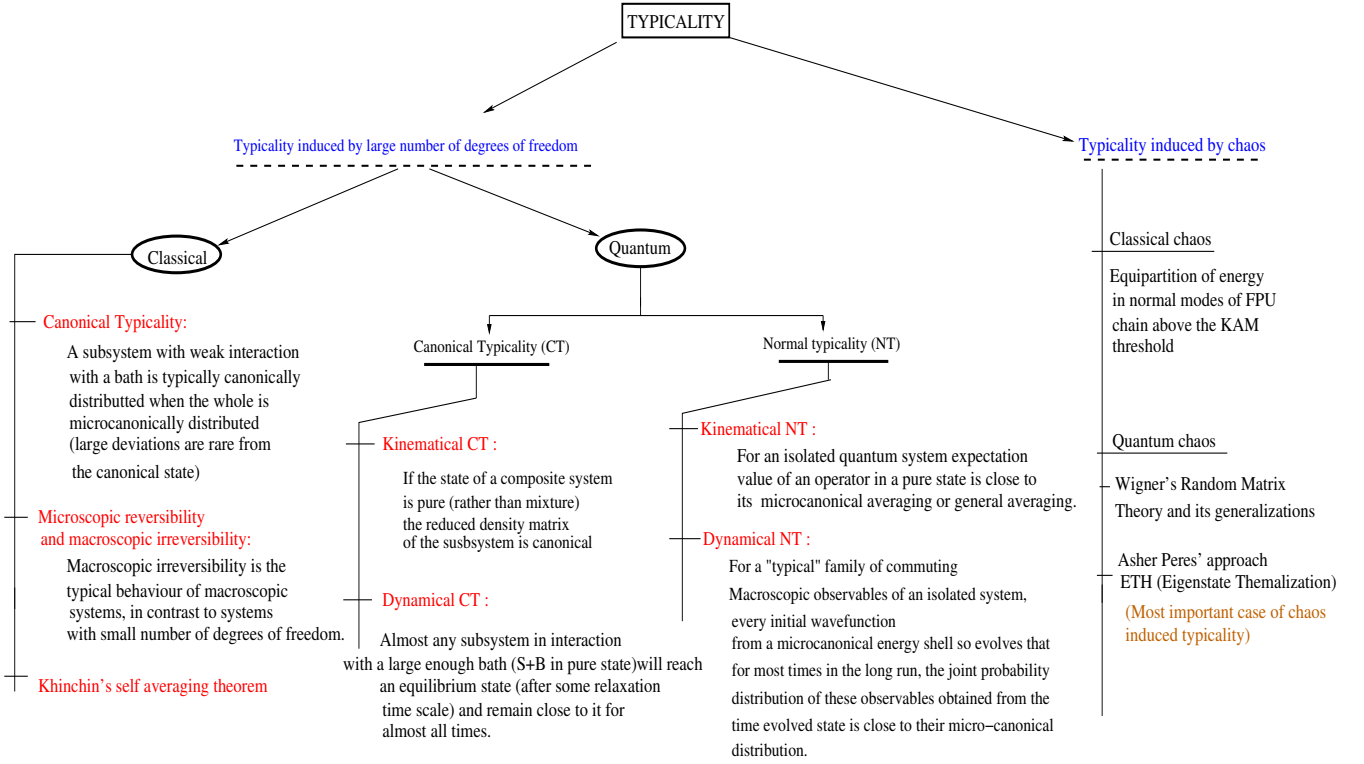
TYPICALITY

Typicality induced by large number of degrees of freedom

Classical

Canonical Typicality:

A subsystem with weak interaction with a bath is typically canonically distributted when the whole is microcanonically distributed (large deviations are rare from the canonical state)

Microscopic reversibility and macroscopic irreversibility:

Macroscopic irreversibility is the typical behaviour of macroscopic systems, in contrast to systems with small number of degrees of freedom.

Khinchin's self averaging theorem

Quantum

Canonical Typicality (CT)

Kinematical CT :

If the state of a composite system is pure (rather than mixture) the reduced density matrix of the susbsystem is canonical

Dynamical CT :

Almost any subsystem in interaction with a large enough bath (S+B in pure state)will reach an equilibrium state (after some relaxation time scale) and remain close to it for almost all times.

Normal typicality (NT)

Kinematical NT :

For an isolated quantum system expectation value of an operator in a pure state is close to its microcanonical averaging or general averaging.

Dynamical NT :

For a "typical" family of commuting Macroscopic observables of an isolated system, every initial wavefunction from a microcanonical energy shell so evolves that for most times in the long run, the joint probability distribution of these observables obtained from the time evolved state is close to their micro−canonical distribution.

Typicality induced by chaos

Classical chaos

Equipartition of energy in normal modes of FPU chain above the KAM threshold

Quantum chaos

Wigner's Random Matrix Theory and its generalizations

Asher Peres' approach ETH (Eigenstate Themalization)

(Most important case of chaos induced typicality)